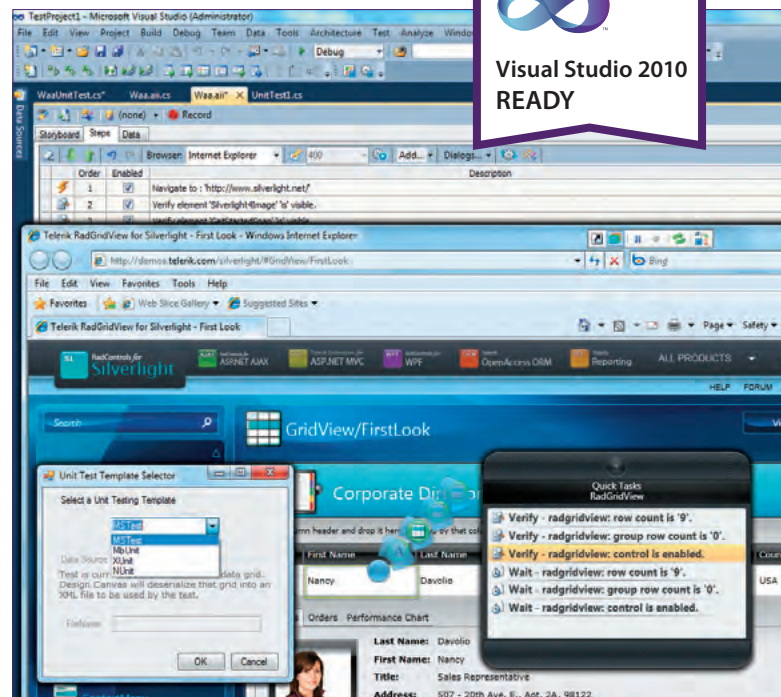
TestProject1 - Microsoft Visual Studio (Administrator)
File Edit View Project Build Debug Team Data Tools Architecture Test Analyze Windo
Debug

Visual Studio 2010
READY

WaaUnitTest.cs* Waa.aii.cs Waa.aii* UnitTest1.cs
Data Sources
(none) Record
Storyboard Steps Data
Browser: Internet Explorer 400 Add... Dialogs...
Order Enabled Description
1 Navigate to : 'http://www.silverlight.net/'
2 Verify element 'SilverlightImage' 'is' visible.
Verify element 'GetStartedSpan' 'is' visible.

Telerik RadGridView for Silverlight - First Look - Windows Internet Explorer
http://demos.telerik.com/silverlight/#GridView/FirstLook
Bing
File Edit View Favorites Tools Help
Favorites Web Slice Gallery Suggested Sites
Telerik RadGridView for Silverlight - First Look
Page Safety
RadControls for Silverlight
ASP.NET AJAX ASP.NET MVC WPF OpenAccess ORM Reporting ALL PRODUCTS
HELP FORUM
Search
GridView/FirstLook
Corporate Dir
First Name Last Name
Nancy Davolio USA
Orders Performance Chart
Last Name: Davolio
First Name: Nancy
Title: Sales Representative
Address: 507 - 20th Ave. E., Apt. 2A, 98122

Unit Test Template Selector
Select a Unit Testing Template
MSTest
MSTest
MbUnit
XUnit
NUnit
Data Source
Test is curr data grid. Design Canvas will deserialize that grid into an XML file to be used by the test.
FileName:
OK Cancel

Quick Tasks
RadGridView
Verify - radgridview: row count is '9'.
Verify - radgridview: group row count is '0'.
Verify - radgridview: control is enabled.
Wait - radgridview: row count is '9'.
Wait - radgridview: group row count is '0'.
Wait - radgridview: control is enabled.